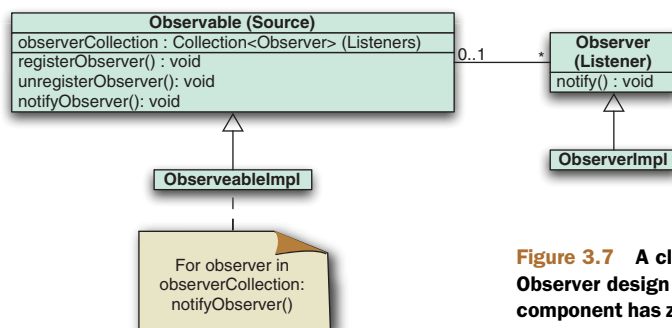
Observable (Source)

observerCollection : Collection<Observer> (Listeners)

registerObserver() : void
unregisterObserver(): void
notifyObserver(): void

0..1

*

Observer (Listener)

notify() : void

ObserverImpl

ObserveableImpl

For observer in observerCollection: notifyObserver()

Figure 3.7 A cl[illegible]
Observer design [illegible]
component has z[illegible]